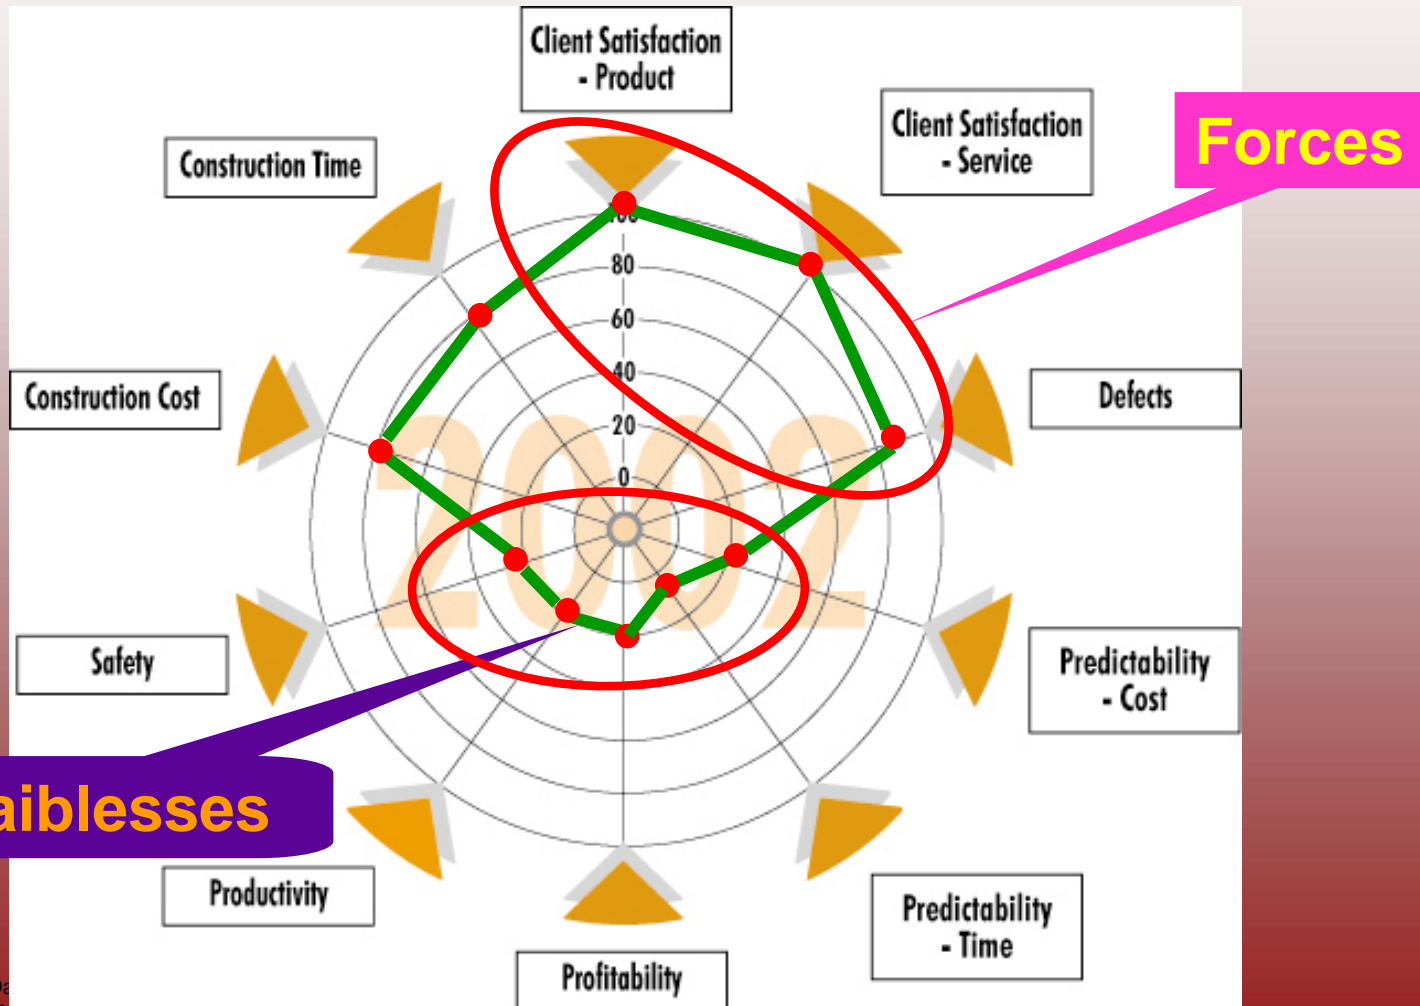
Client Satisfaction - Product

Client Satisfaction - Service

Forces

Construction Time

100
80
60
40
20
0

Construction Cost

Defects

2002

Safety

Predictability - Cost

aiblesses

Productivity

Predictability - Time

Profitability